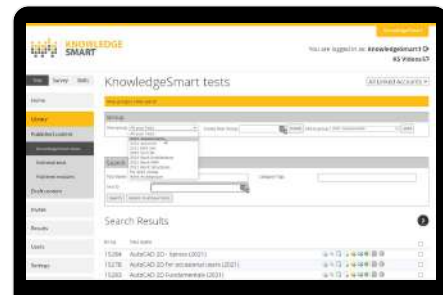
KNOWLEDGE SMART

You are logged in as: KnowledgeSmart Dr
KS Videos ST

KnowledgeSmart tests

All Linked Accounts

Home

Library

Published content

Knowledgesmart tests

Invites

Results

Users

Settings

Search Results

15284 AutoCAD 2D - fastrack (2021)

15278 AutoCAD 2D for occasional users (2021)

15283 AutoCAD 2D Fundamentals (2021)